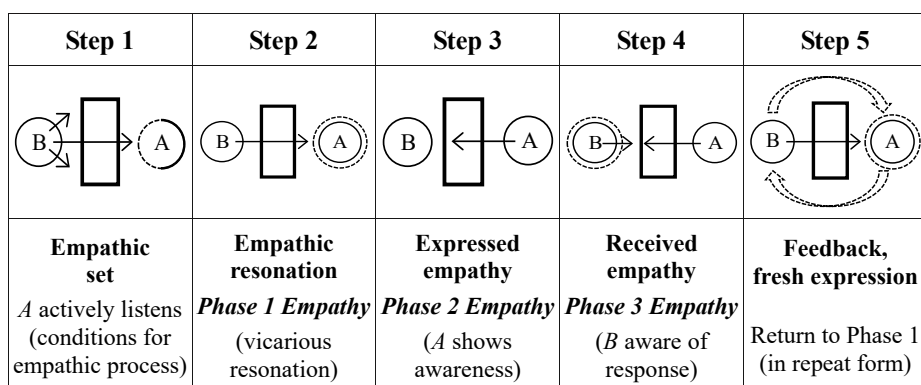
| Step 1 | Step 2 | Step 3 | Step 4 | Step 5 |
|---|---|---|---|---|
| B A | B A | B A | B A | B A |
| **Empathic set** *A* actively listens (conditions for empathic process) | **Empathic resonation** ***Phase 1 Empathy*** (vicarious resonation) | **Expressed empathy** ***Phase 2 Empathy*** (*A* shows awareness) | **Received empathy** ***Phase 3 Empathy*** (*B* aware of response) | **Feedback, fresh expression** Return to Phase 1 (in repeat form) |